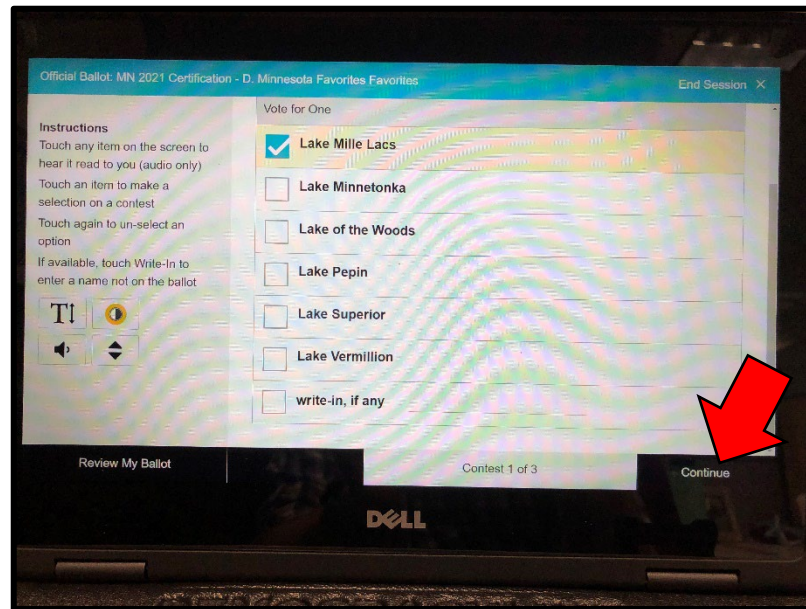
Official Ballot: MN 2021 Certification - D. Minnesota Favorites Favorites

End Session ×

Vote for One

Instructions
Touch any item on the screen to hear it read to you (audio only)
Touch an item to make a selection on a contest
Touch again to un-select an option
If available, touch Write-In to enter a name not on the ballot

TT

Lake Mille Lacs
Lake Minnetonka
Lake of the Woods
Lake Pepin
Lake Superior
Lake Vermillion
write-in, if any

Review My Ballot

Contest 1 of 3

Continue

DELL